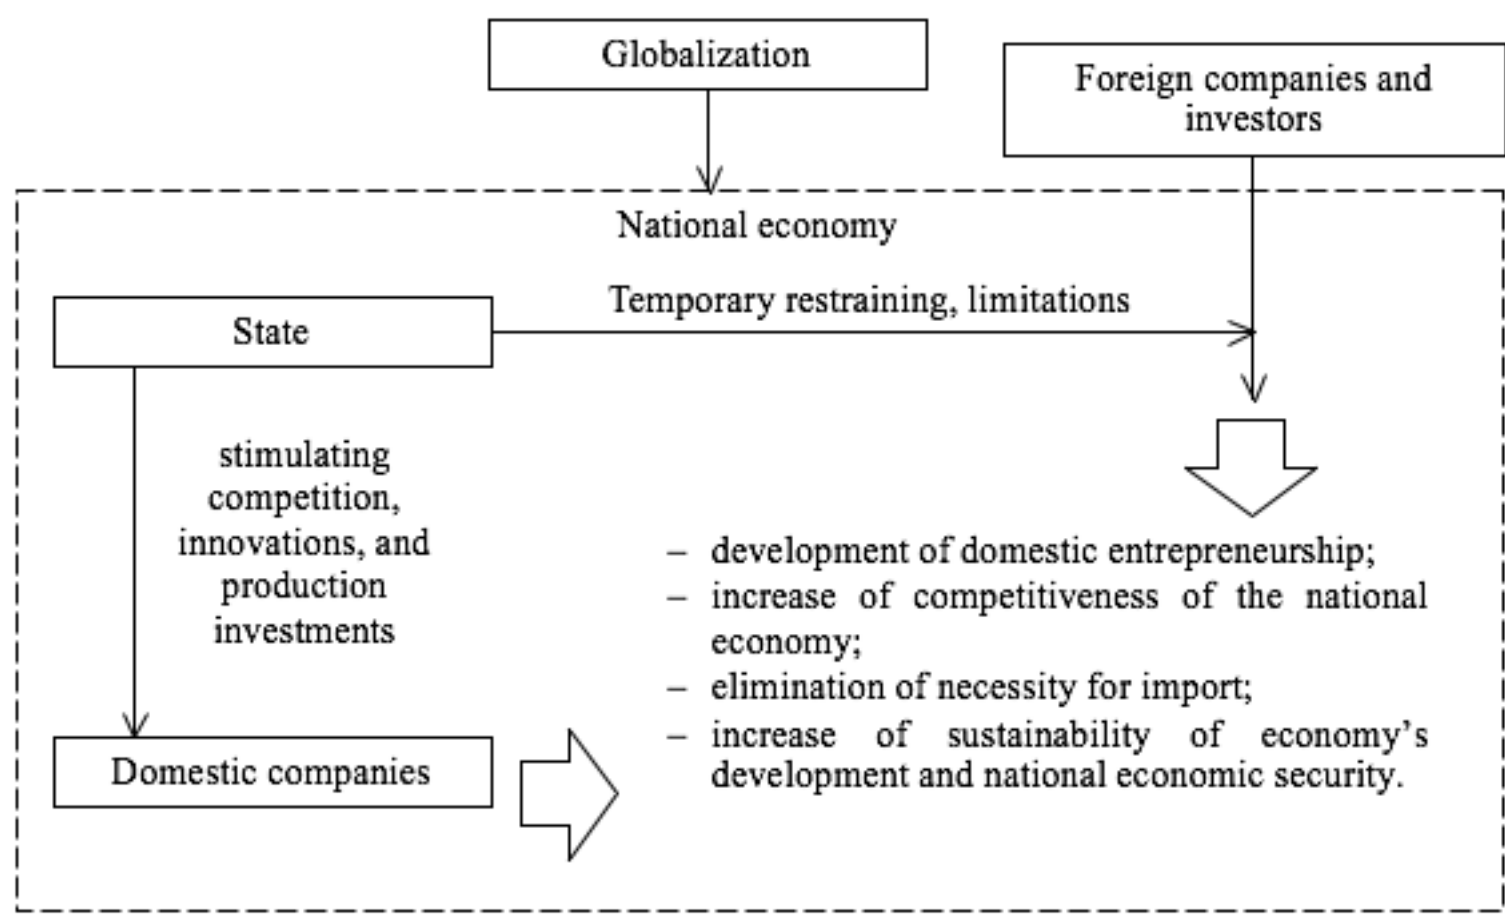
Globalization

Foreign companies and investors

National economy

Temporary restraining, limitations

State

stimulating competition, innovations, and production investments

Domestic companies

– development of domestic entrepreneurship;
– increase of competitiveness of the national economy;
– elimination of necessity for import;
– increase of sustainability of economy's development and national economic security.